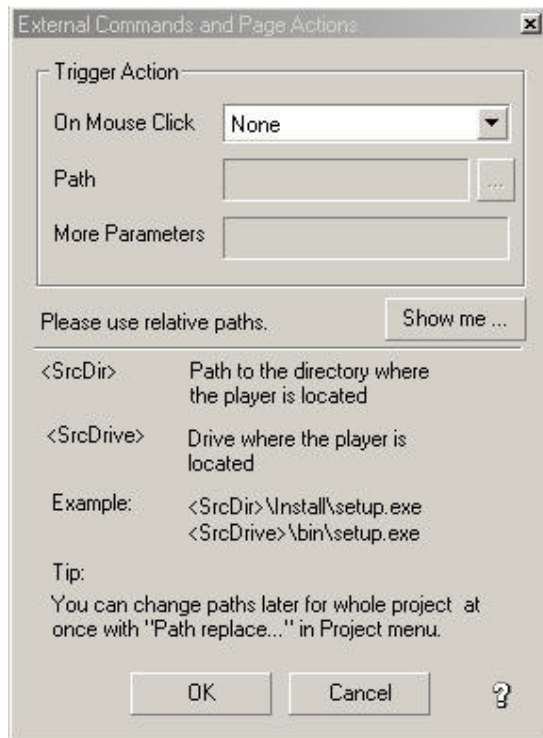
External Commands and Page Actions

Trigger Action

On Mouse Click | None

Path | ...

More Parameters

Please use relative paths.

Show me ...

<SrcDir> Path to the directory where the player is located

<SrcDrive> Drive where the player is located

Example: <SrcDir>\Install\setup.exe
<SrcDrive>\bin\setup.exe

Tip:
You can change paths later for whole project at once with "Path replace..." in Project menu.

OK

Cancel

?